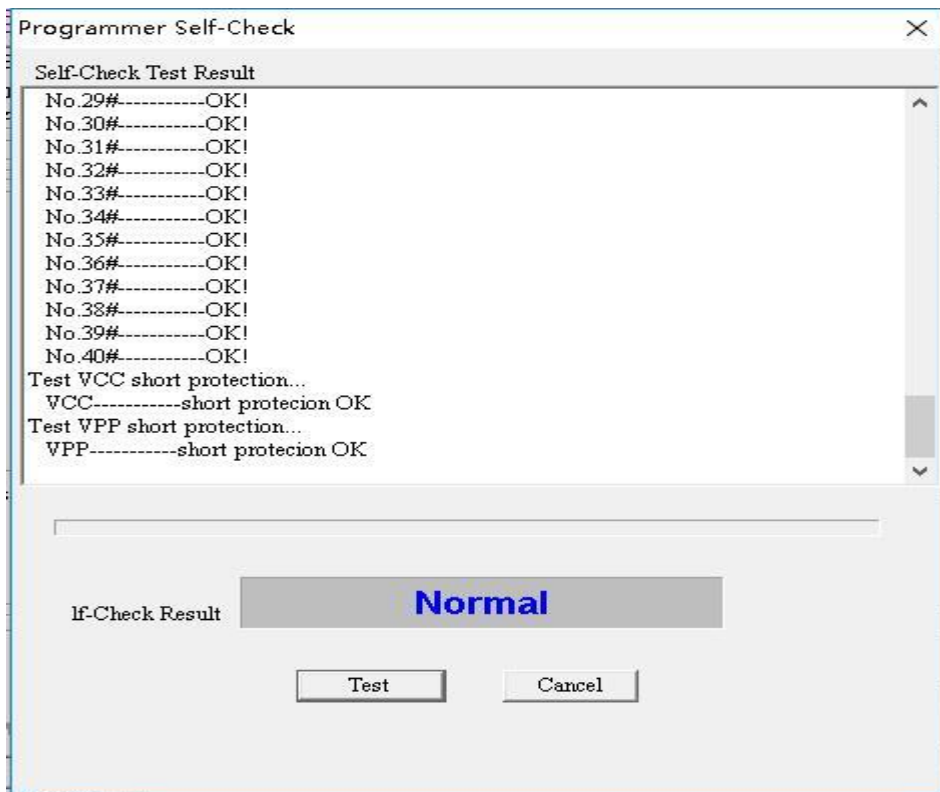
Programmer Self-Check

×

Self-Check Test Result

No.29#-----------OK!
No.30#-----------OK!
No.31#-----------OK!
No.32#-----------OK!
No.33#-----------OK!
No.34#-----------OK!
No.35#-----------OK!
No.36#-----------OK!
No.37#-----------OK!
No.38#-----------OK!
No.39#-----------OK!
No.40#-----------OK!
Test VCC short protection...
VCC-----------short protecion OK
Test VPP short protection...
VPP-----------short protecion OK

lf-Check Result

Normal

Test

Cancel